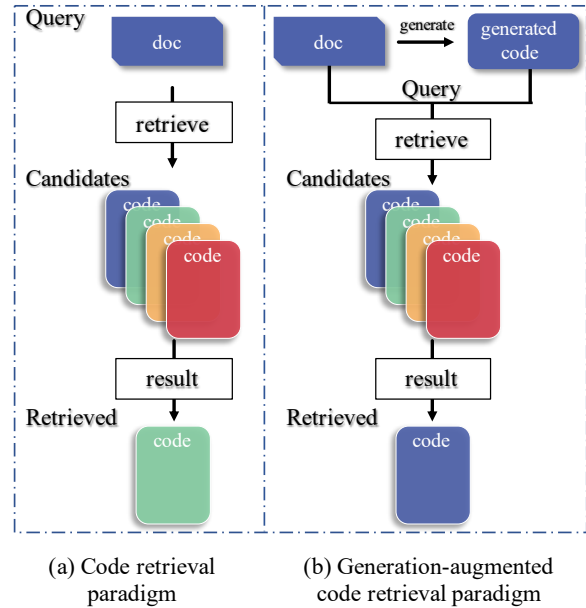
Query

doc

retrieve

Candidates

code

code

code

code

result

Retrieved

code

doc

generate

generated code

Query

retrieve

Candidates

code

code

code

code

result

Retrieved

code

(a) Code retrieval paradigm

(b) Generation-augmented code retrieval paradigm